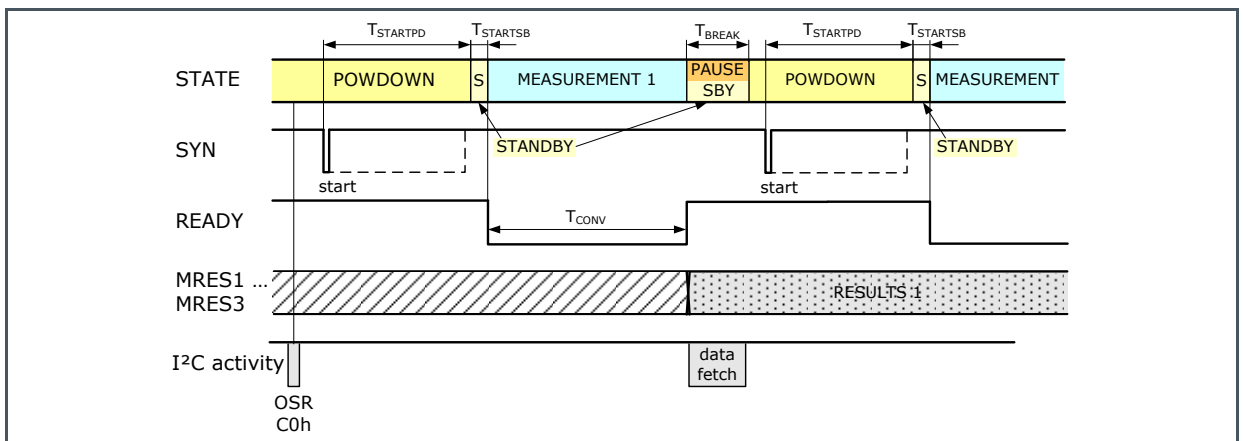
$T_{STARTPD}$ $T_{STARTSB}$ $T_{BREAK}$ $T_{STARTPD}$ $T_{STARTSB}$

STATE POWDOWN S MEASUREMENT 1 PAUSE SBY POWDOWN S MEASUREMENT

SYN STANDBY STANDBY

start start

READY $T_{CONV}$

MRES1 … MRES3 RESULTS 1

I²C activity data fetch

OSR C0h